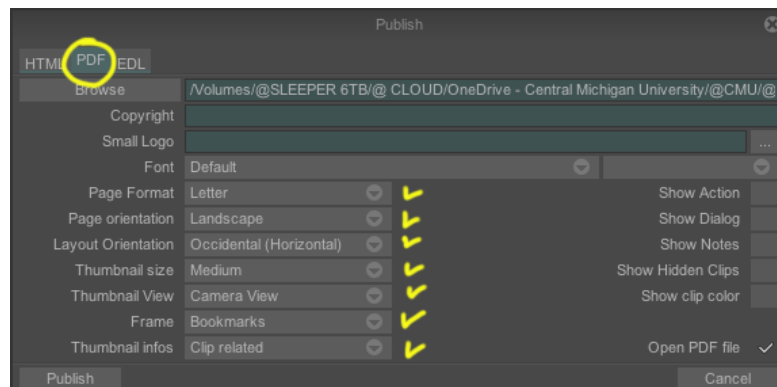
Publish

HTML PDF EDL

Browse /Volumes/@SLEEPER 6TB/@ CLOUD/OneDrive - Central Michigan University/@CMU/@

Copyright

Small Logo ...

Font Default

Page Format Letter

Page orientation Landscape

Layout Orientation Occidental (Horizontal)

Thumbnail size Medium

Thumbnail View Camera View

Frame Bookmarks

Thumbnail infos Clip related

Show Action

Show Dialog

Show Notes

Show Hidden Clips

Show clip color

Open PDF file ✓

Publish

Cancel